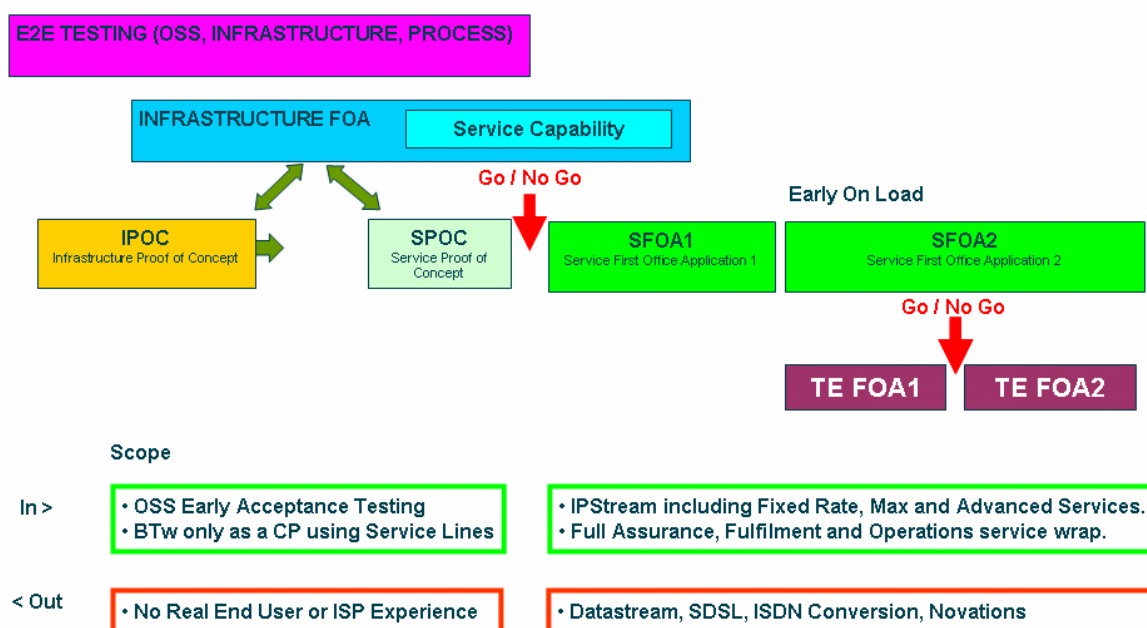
E2E TESTING (OSS, INFRASTRUCTURE, PROCESS)

INFRASTRUCTURE FOA

Service Capability

Go / No Go

Early On Load

IPOC
Infrastructure Proof of Concept

SPOC
Service Proof of Concept

SFOA1
Service First Office Application 1

SFOA2
Service First Office Application 2

Go / No Go

TE FOA1

TE FOA2

Scope

In >

• OSS Early Acceptance Testing
• BTw only as a CP using Service Lines

• IPStream including Fixed Rate, Max and Advanced Services.
• Full Assurance, Fulfilment and Operations service wrap.

< Out

• No Real End User or ISP Experience

• Datastream, SDSL, ISDN Conversion, Novations